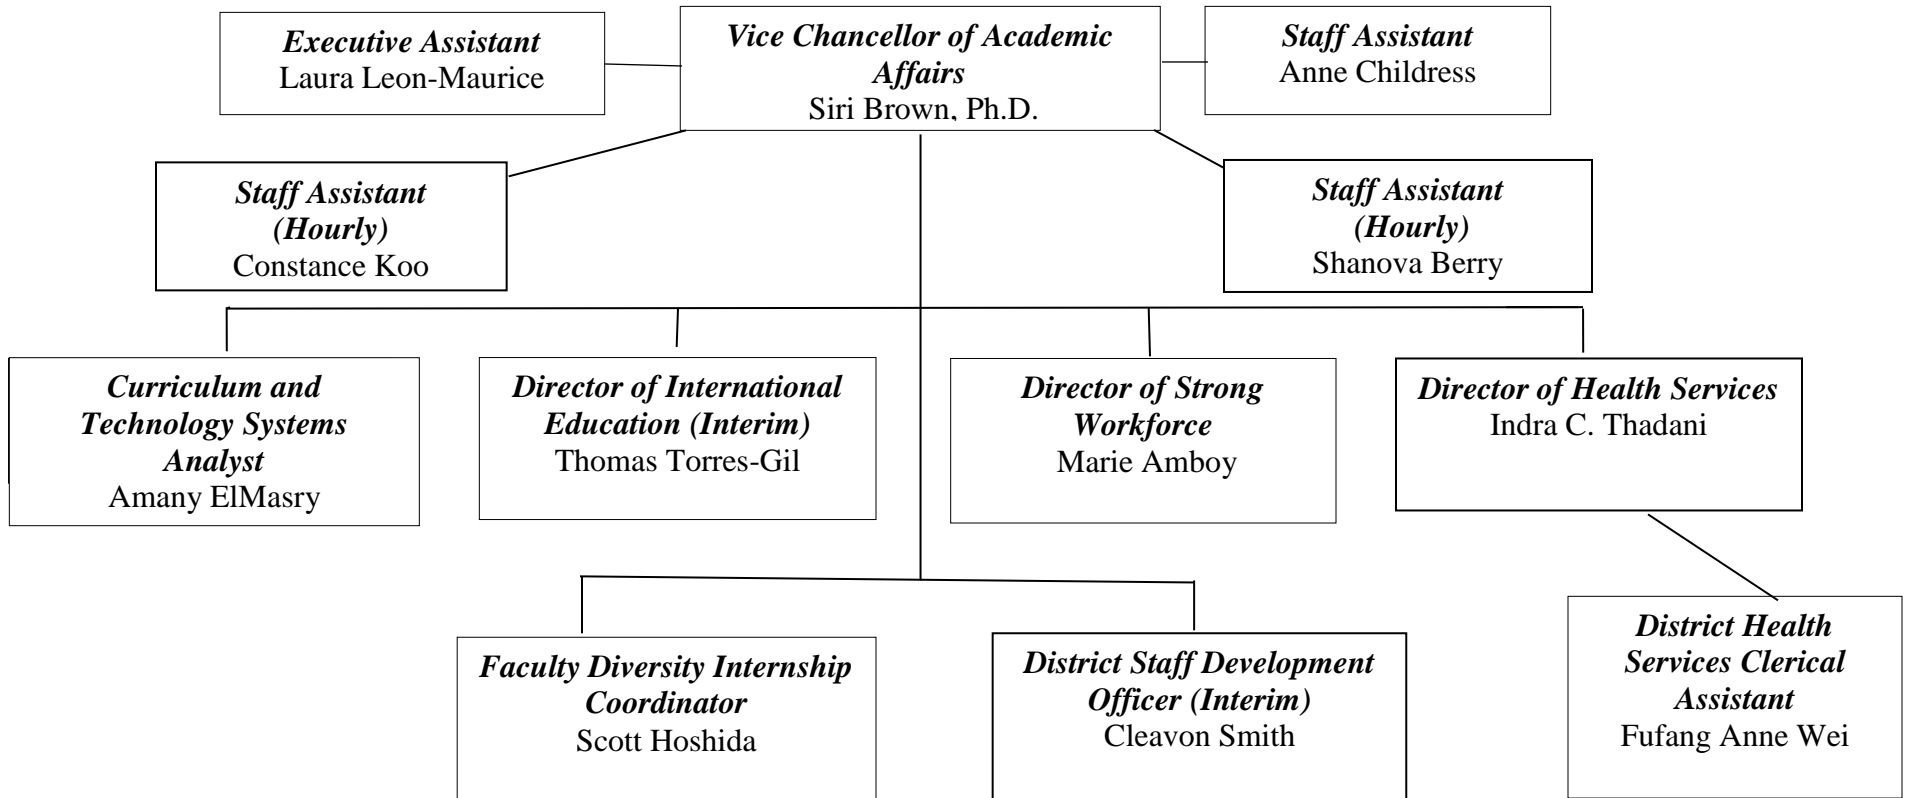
Executive Assistant
Laura Leon-Maurice

Vice Chancellor of Academic Affairs
Siri Brown, Ph.D.

Staff Assistant
Anne Childress

Staff Assistant (Hourly)
Constance Koo

Staff Assistant (Hourly)
Shanova Berry

Curriculum and Technology Systems Analyst
Amany ElMasry

Director of International Education (Interim)
Thomas Torres-Gil

Director of Strong Workforce
Marie Amboy

Director of Health Services
Indra C. Thadani

Faculty Diversity Internship Coordinator
Scott Hoshida

District Staff Development Officer (Interim)
Cleavon Smith

District Health Services Clerical Assistant
Fufang Anne Wei